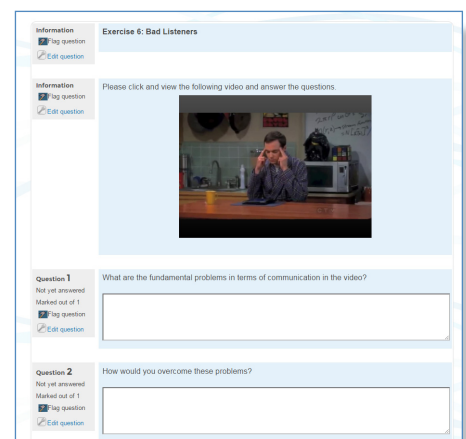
Information
Flag question
Edit question

Exercise 6: Bad Listeners

Information
Flag question
Edit question

Please click and view the following video and answer the questions.

Question 1
Not yet answered
Marked out of 1
Flag question
Edit question

What are the fundamental problems in terms of communication in the video?

Question 2
Not yet answered
Marked out of 1
Flag question
Edit question

How would you overcome these problems?